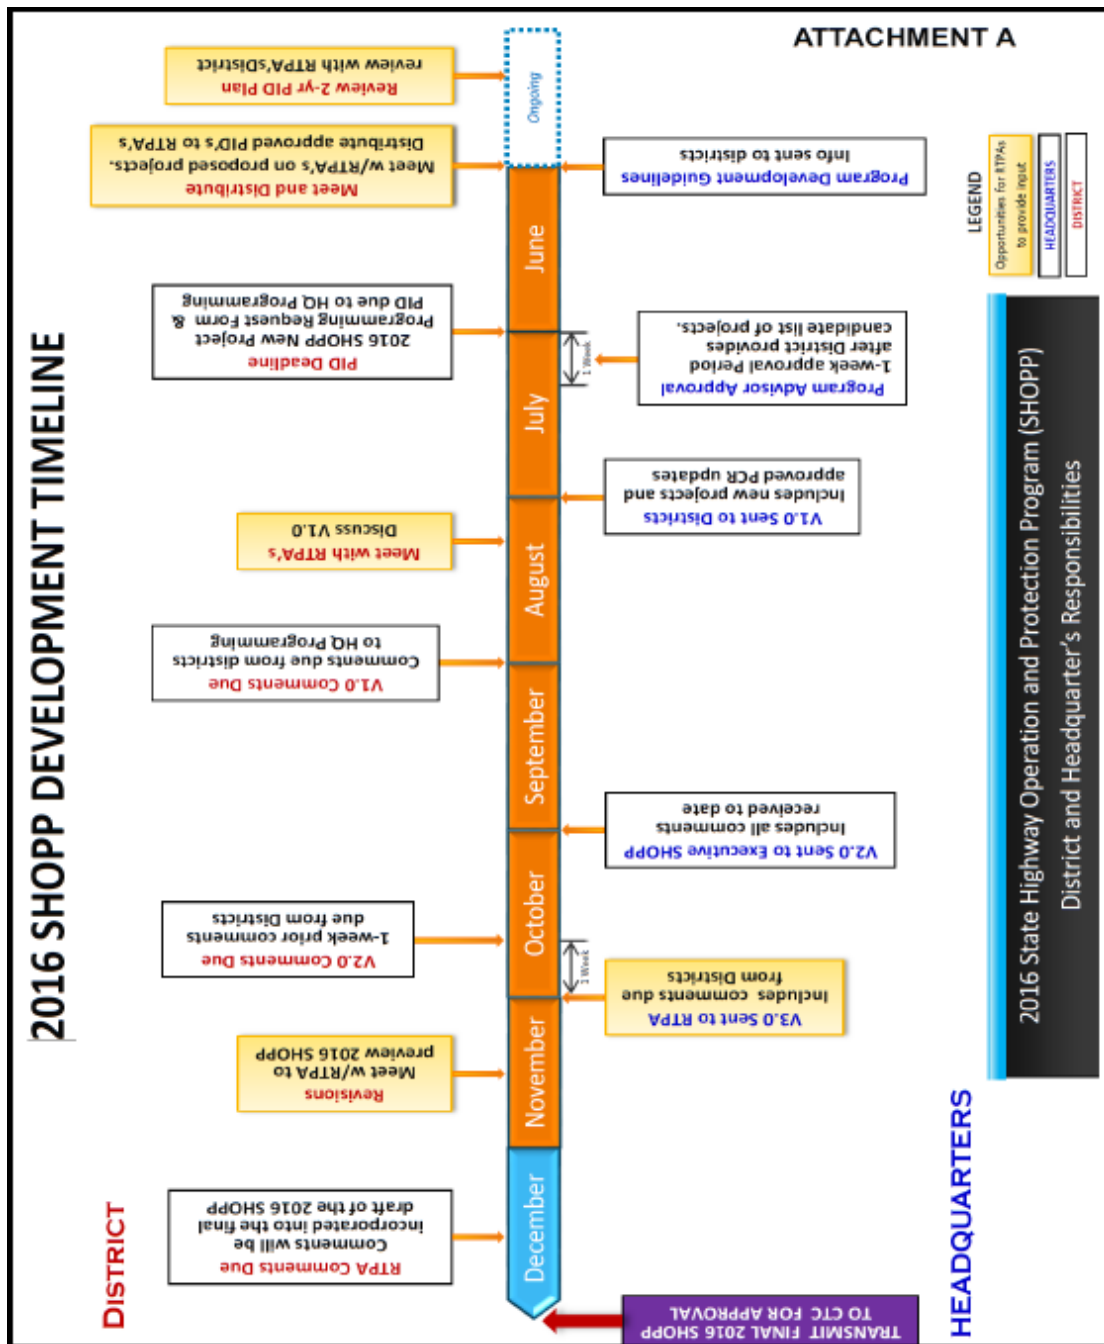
ATTACHMENT A

2016 SHOPP DEVELOPMENT TIMELINE

LEGEND
Opportunities for RTPAs to provide input
HEADQUARTERS
DISTRICT

2016 State Highway Operation and Protection Program (SHOPP)
District and Headquarter's Responsibilities

Ongoing
June
July
August
September
October
November
December

1 Week
1 Week

Review 2-yr PID Plan
review with RTPA's/District

Meet and Distribute
Meet w/RTPA's on proposed projects.
Distribute approved PID's to RTPA's

PID Deadline
2016 SHOPP New Project
Programming Request Form &
PID due to HQ Programming

Meet with RTPA's
Discuss V1.0

V1.0 Comments Due
Comments due from districts
to HQ Programming

V2.0 Comments Due
1-week prior comments
due from Districts

Revisions
Meet w/RTPA's to
preview 2016 SHOPP

RTPA Comments Due
Comments will be
incorporated into the final
draft of the 2016 SHOPP

Program Development Guidelines
Info sent to districts

Program Advisor Approval
1-week approval Period
after District provides
candidate list of projects.

V1.0 Sent to Districts
Includes new projects and
approved PCR updates

V2.0 sent to Executive SHOPP
Includes all comments
received to date

V3.0 sent to RTPA
Includes comments due
from Districts

TRANSMIT FINAL 2016 SHOPP
TO CTC FOR APPROVAL

DISTRICT
HEADQUARTERS